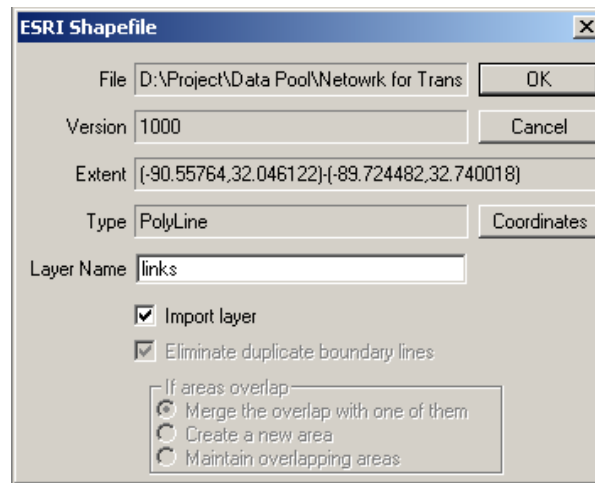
ESRI Shapefile

×

File D:\Project\Data Pool\Netowrk for Trans

OK

Version 1000

Cancel

Extent (-90.55764,32.046122)-(-89.724482,32.740018)

Type PolyLine

Coordinates

Layer Name links

Import layer

Eliminate duplicate boundary lines

If areas overlap

Merge the overlap with one of them

Create a new area

Maintain overlapping areas